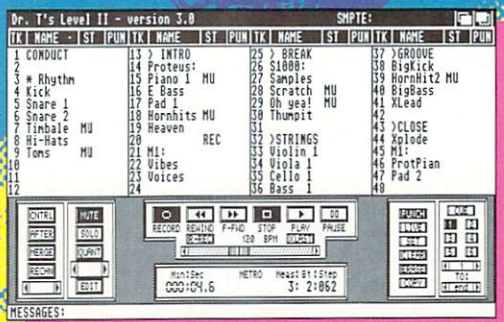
Dr. T's Level II - version 3.0 SMPTE:

| TK | NAME | ST | PUN | TK | NAME | ST | PUN | TK | NAME | ST | PUN | TK | NAME | ST | PUN |
|---|---|---|---|---|---|---|---|---|---|---|---|---|---|---|---|
| 1 | CONDUCT | | | 13 | ) INTRO | | | 25 | ) BREAK | | | 37 | )GROOVE | | |
| 2 | | | | 14 | Proteus: | | | 26 | S1000: | | | 38 | BigKick | | |
| 3 | * Rhythm | | | 15 | Piano 1 MU | | | 27 | Samples | | | 39 | HornHit2 MU | | |
| 4 | Kick | | | 16 | E Bass | | | 28 | Scratch MU | | | 40 | BigBass | | |
| 5 | Snare 1 | | | 17 | Pad 1 | | | 29 | Oh yea! MU | | | 41 | XLead | | |
| 6 | Snare 2 | | | 18 | Hornhits MU | | | 30 | Thumpit | | | 42 | | | |
| 7 | Timbale MU | | | 19 | Heaven | | | 31 | | | | 43 | )CLOSE | | |
| 8 | Hi-Hats | | | 20 | | REC | | 32 | )STRINGS | | | 44 | Xplode | | |
| 9 | Toms MU | | | 21 | M1: | | | 33 | Violin 1 | | | 45 | M1: | | |
| 10 | | | | 22 | Vibes | | | 34 | Viola 1 | | | 46 | ProtPian | | |
| 11 | | | | 23 | Voices | | | 35 | Cello 1 | | | 47 | Pad 2 | | |
| 12 | | | | 24 | | | | 36 | Bass 1 | | | 48 | | | |

CNTRL AFTER MERGE RECHN
MUTE SOLO QUANT EDIT
RECORD REWIND F-FWD STOP PLAY PAUSE
120 BPM
Min:Sec METRO Meas: Bt: Step
000:04.6 3: 2:062
PUNCH
TO:1
MESSAGES: